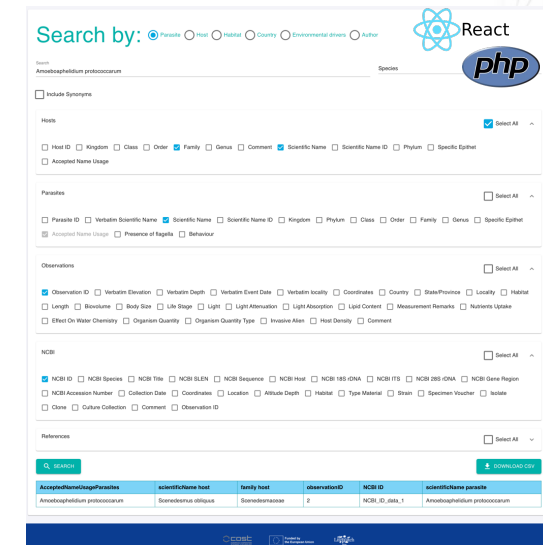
Search by: Parasite Host Habitat Country Environmental drivers Author

React

php

Search
Amoeboaphelidium protococcarum

Species

Include Synonyms

Hosts

Select All

Host ID Kingdom Class Order Family Genus Comment Scientific Name Scientific Name ID Phylum Specific Epithet

Accepted Name Usage

Parasites

Select All

Parasite ID Verbatim Scientific Name Scientific Name Scientific Name ID Kingdom Phylum Class Order Family Genus Specific Epithet

Accepted Name Usage Presence of flagella Behaviour

Observations

Select All

Observation ID Verbatim Elevation Verbatim Depth Verbatim Event Date Verbatim locality Coordinates Country State/Province Locality Habitat

Length Biovolume Body Size Life Stage Light Light Attenuation Light Absorption Lipid Content Measurement Remarks Nutrients Uptake

Effect On Water Chemistry Organism Quantity Organism Quantity Type Invasive Alien Host Density Comment

NCBI

Select All

NCBI ID NCBI Species NCBI Title NCBI SLEN NCBI Sequence NCBI Host NCBI 18S rDNA NCBI ITS NCBI 28S rDNA NCBI Gene Region

NCBI Accession Number Collection Date Coordinates Location Altitude Depth Habitat Type Material Strain Specimen Voucher Isolate

Clone Culture Collection Comment Observation ID

References

Select All

SEARCH

DOWNLOAD CSV

| AcceptedNameUsageParasites | scientificName host | family host | observationID | NCBI ID | scientificName parasite |
|---|---|---|---|---|---|
| Amoeboaphelidium protococcarum | Scenedesmus obliquus | Scenedesmaceae | 2 | NCBI_ID_data_1 | Amoeboaphelidium protococcarum |

cost

Funded by the European Union

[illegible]